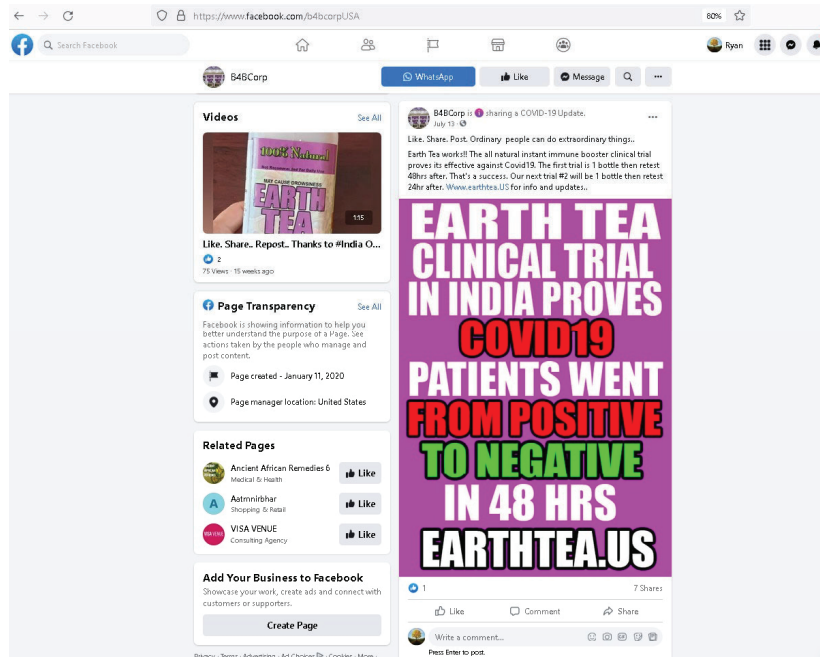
https://www.facebook.com/b4bcorpUSA

80%

Search Facebook

Ryan

B4BCorp

WhatsApp

Like

Message

Videos

See All

100% Natural

MAY CAUSE DROWSINESS

EARTH TEA

1:15

Like. Share.. Repost.. Thanks to #India O...

2

75 Views · 15 weeks ago

Page Transparency

See All

Facebook is showing information to help you better understand the purpose of a Page. See actions taken by the people who manage and post content.

Page created - January 11, 2020

Page manager location: United States

Related Pages

Ancient African Remedies 6
Medical & Health

Like

Aatmnirbhar
Shopping & Retail

Like

VISA VENUE
Consulting Agency

Like

Add Your Business to Facebook

Showcase your work, create ads and connect with customers or supporters.

Create Page

B4BCorp is sharing a COVID-19 Update.
July 13

Like. Share. Post. Ordinary people can do extraordinary things..

Earth Tea works!! The all natural instant immune booster clinical trial proves its effective against Covid19. The first trial is 1 bottle then retest 48hrs after. That's a success. Our next trial #2 will be 1 bottle then retest 24hr after. Www.earthtea.US for info and updates..

EARTH TEA CLINICAL TRIAL IN INDIA PROVES COVID19 PATIENTS WENT FROM POSITIVE TO NEGATIVE IN 48 HRS EARTHTEA.US

1

7 Shares

Like

Comment

Share

Write a comment...

Press Enter to post.

Privacy · Terms · Advertising · Ad Choices · Cookies · More